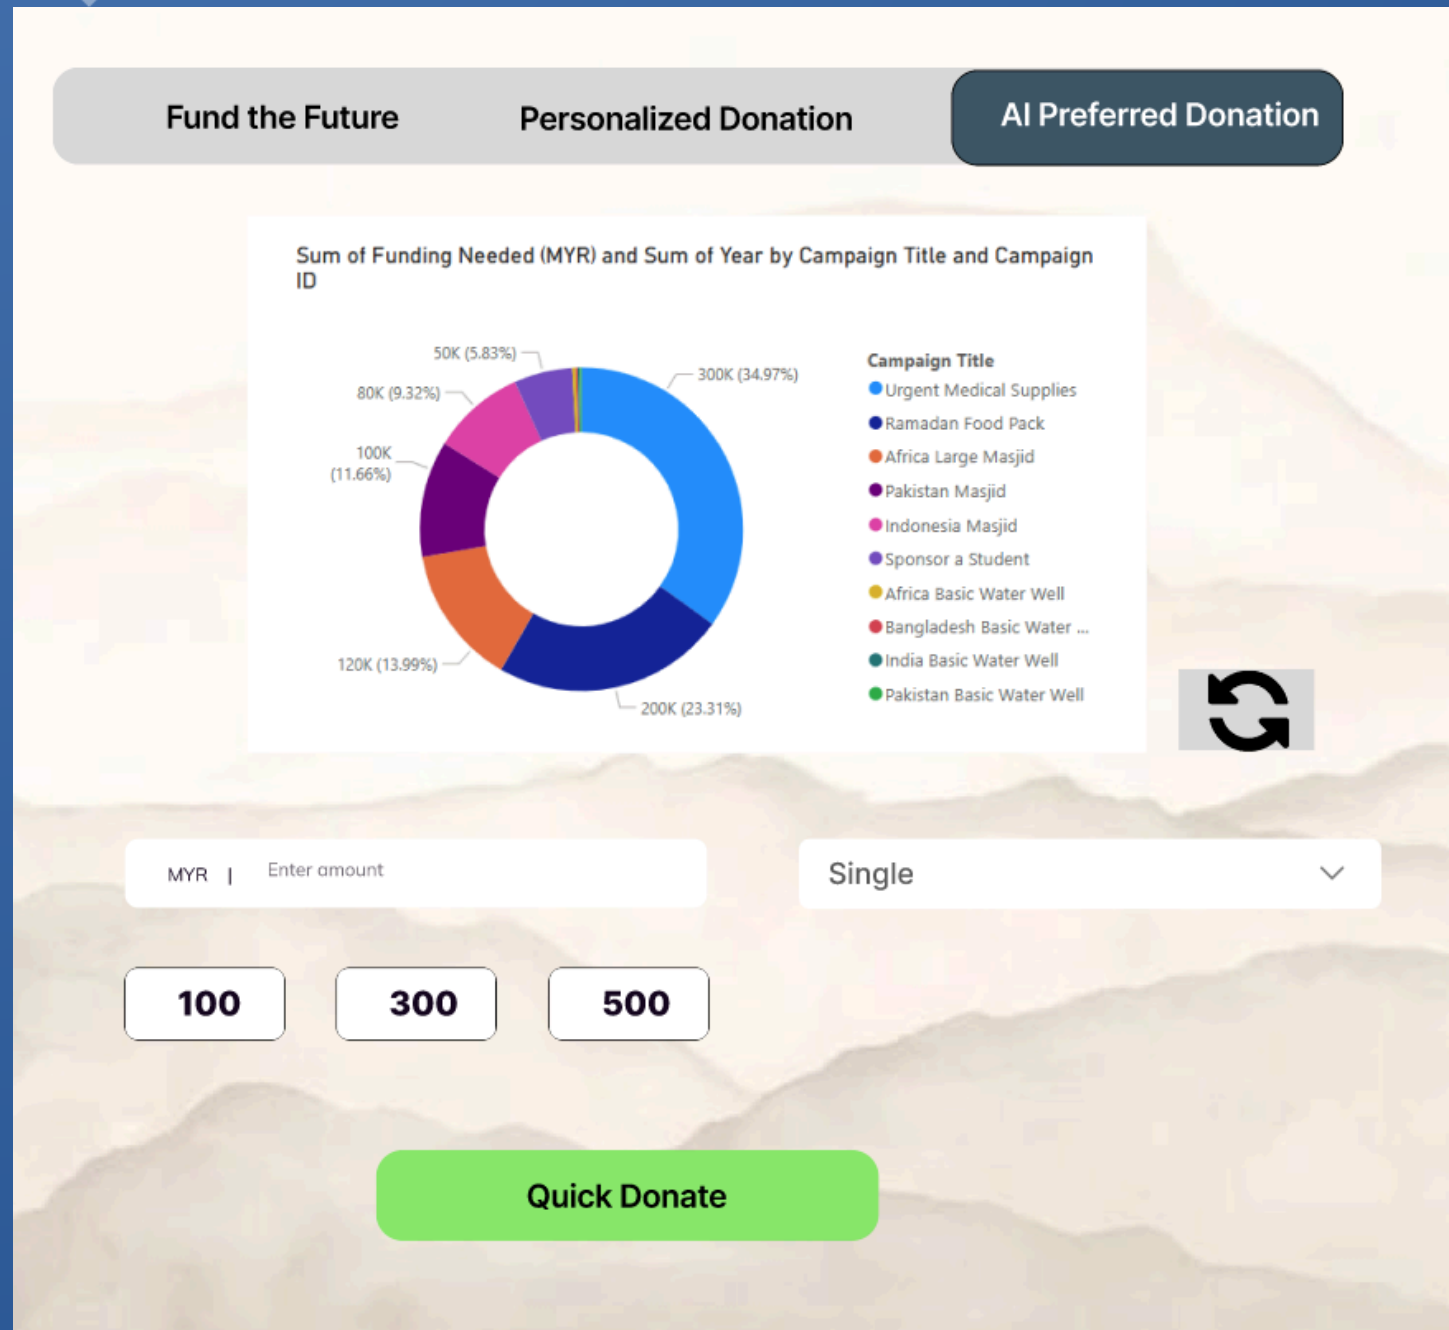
Fund the Future

Personalized Donation

AI Preferred Donation

Sum of Funding Needed (MYR) and Sum of Year by Campaign Title and Campaign ID

50K (5.83%)
80K (9.32%)
100K (11.66%)
120K (13.99%)
300K (34.97%)
200K (23.31%)

Campaign Title
Urgent Medical Supplies
Ramadan Food Pack
Africa Large Masjid
Pakistan Masjid
Indonesia Masjid
Sponsor a Student
Africa Basic Water Well
Bangladesh Basic Water ...
India Basic Water Well
Pakistan Basic Water Well

MYR | Enter amount

Single

100

300

500

Quick Donate